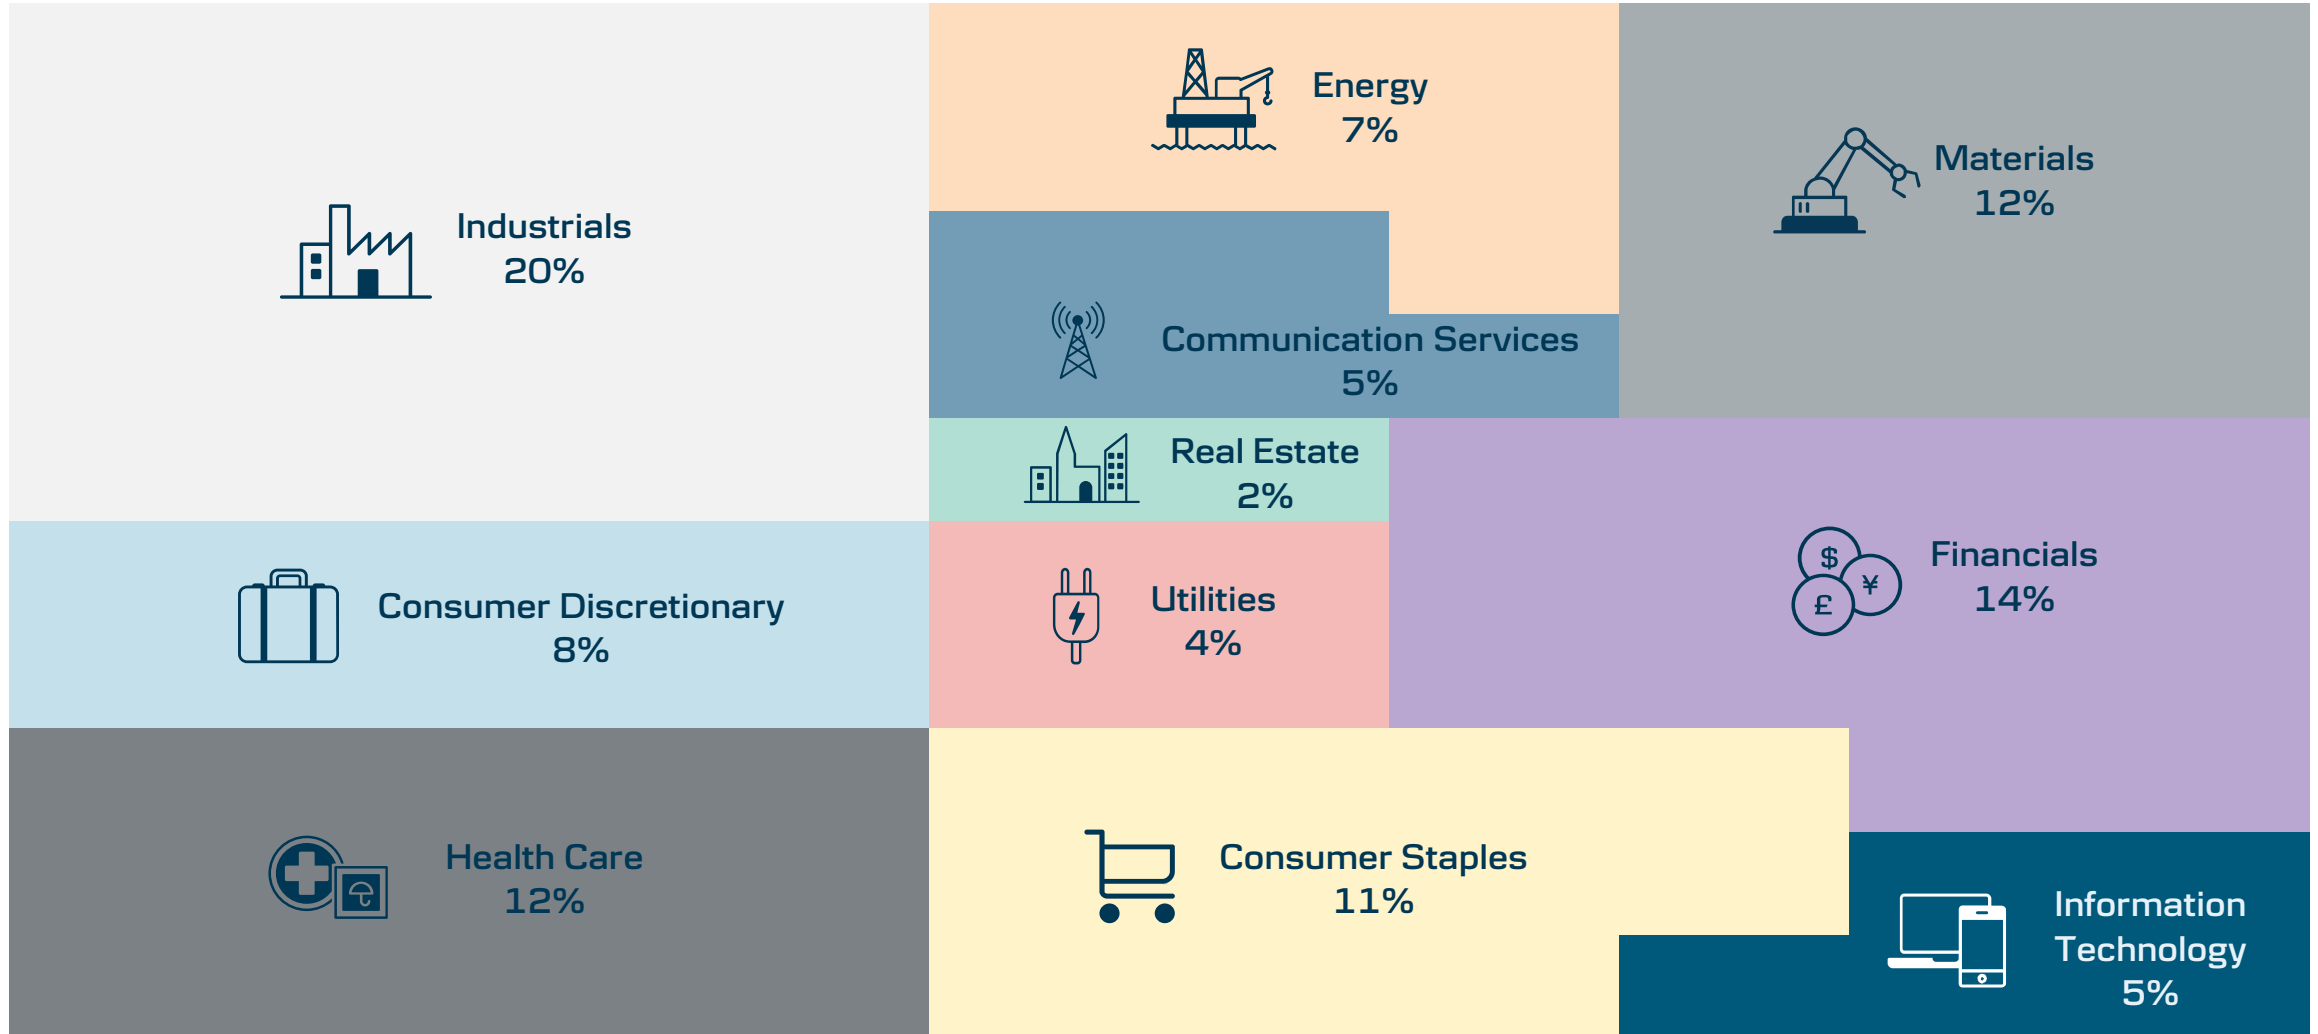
Industrials
20%

Energy
7%

Materials
12%

Communication Services
5%

Real Estate
2%

Consumer Discretionary
8%

Utilities
4%

$ ¥ £

Financials
14%

Health Care
12%

Consumer Staples
11%

Information Technology
5%